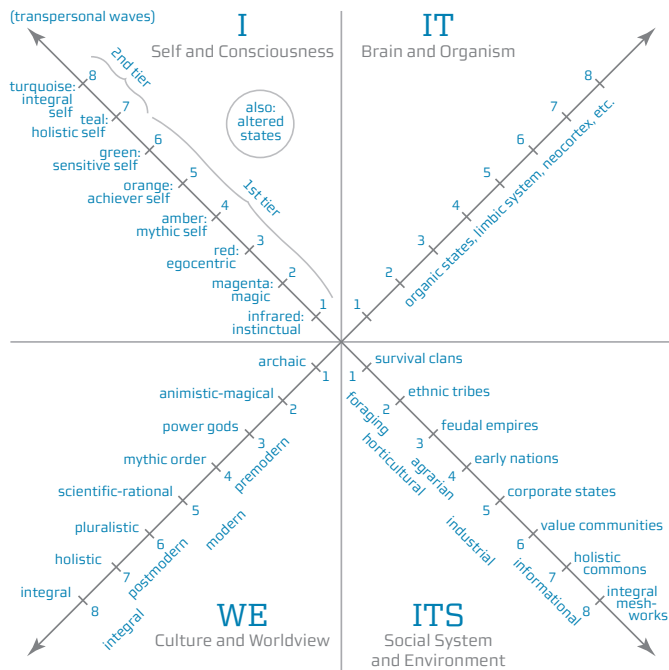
(transpersonal waves)

I
Self and Consciousness

IT
Brain and Organism

2nd tier

1st tier

also: altered states

8 turquoise: integral self
7 teal: holistic self
6 green: sensitive self
5 orange: achiever self
4 amber: mythic self
3 red: egocentric
2 magenta: magic
1 infrared: instinctual

1 2 3 4 5 6 7 8
organic states, limbic system, neocortex, etc.

archaic 1
animistic-magical 2
power gods 3
mythic order 4
scientific-rational 5
pluralistic 6
holistic 7
integral 8

premodern
modern
postmodern
integral

1 survival clans
2 ethnic tribes
3 feudal empires
4 early nations
5 corporate states
6 value communities
7 holistic commons
8 integral meshworks

foraging
horticultural
agrarian
industrial
informational

WE
Culture and Worldview

ITS
Social System and Environment